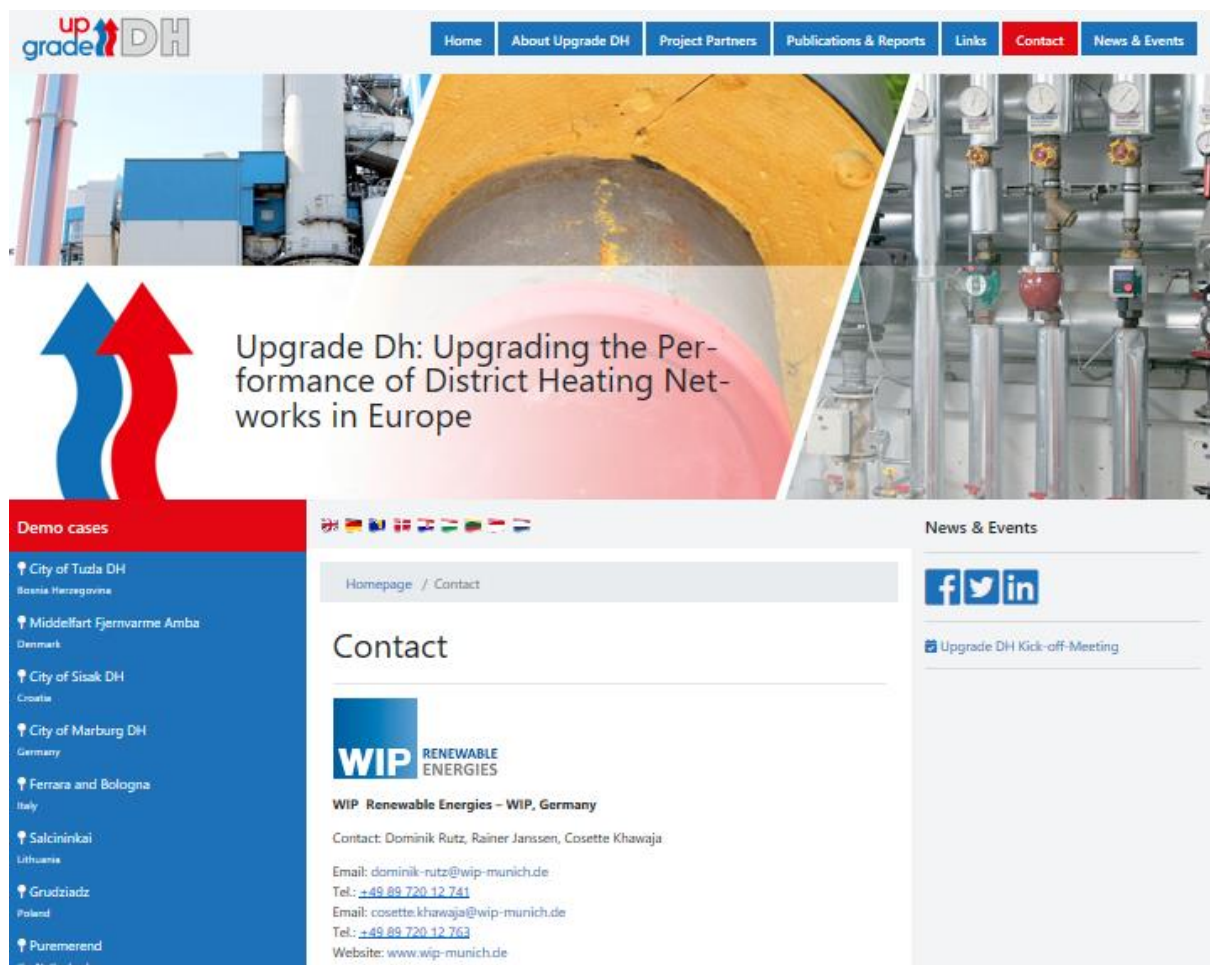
upgrade DH

Home | About Upgrade DH | Project Partners | Publications & Reports | Links | Contact | News & Events

Upgrade Dh: Upgrading the Performance of District Heating Networks in Europe

Demo cases

City of Tuzla DH
Bosnia Herzegovina

Middelfart Fjernvarme Amba
Denmark

City of Sisak DH
Croatia

City of Marburg DH
Germany

Ferrara and Bologna
Italy

Salcininkai
Lithuania

Grudziadz
Poland

Puremerend
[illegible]

Homepage / Contact

Contact

WIP RENEWABLE ENERGIES

WIP Renewable Energies – WIP, Germany

Contact: Dominik Rutz, Rainer Janssen, Cosette Khawaja

Email: dominik-rutz@wip-munich.de
Tel.: +49 89 720 12 741
Email: cosette.khawaja@wip-munich.de
Tel.: +49 89 720 12 763
Website: www.wip-munich.de

News & Events

Upgrade DH Kick-off-Meeting